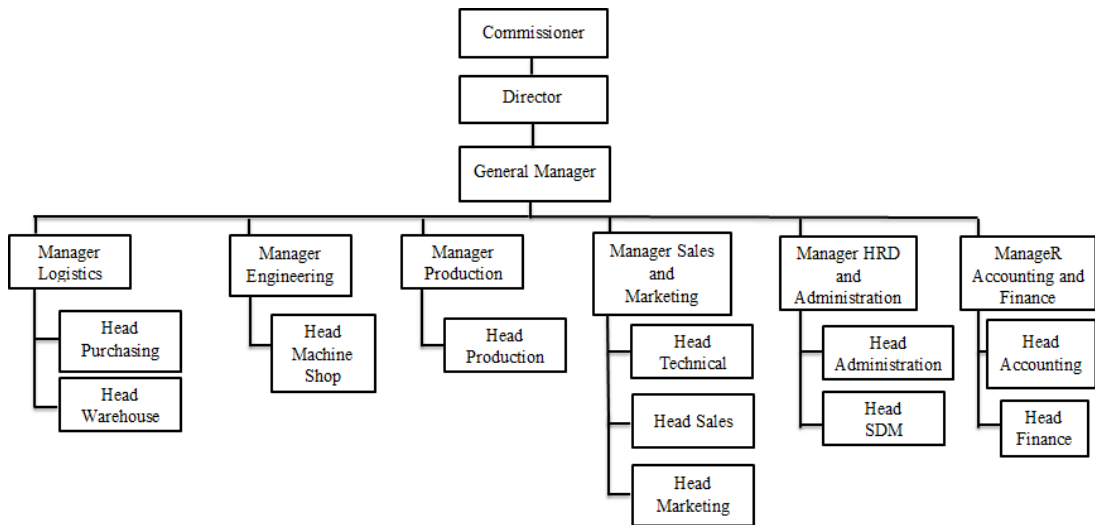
Commissioner

Director

General Manager

Manager Logistics

Head Purchasing

Head Warehouse

Manager Engineering

Head Machine Shop

Manager Production

Head Production

Manager Sales and Marketing

Head Technical

Head Sales

Head Marketing

Manager HRD and Administration

Head Administration

Head SDM

ManageR Accounting and Finance

Head Accounting

Head Finance